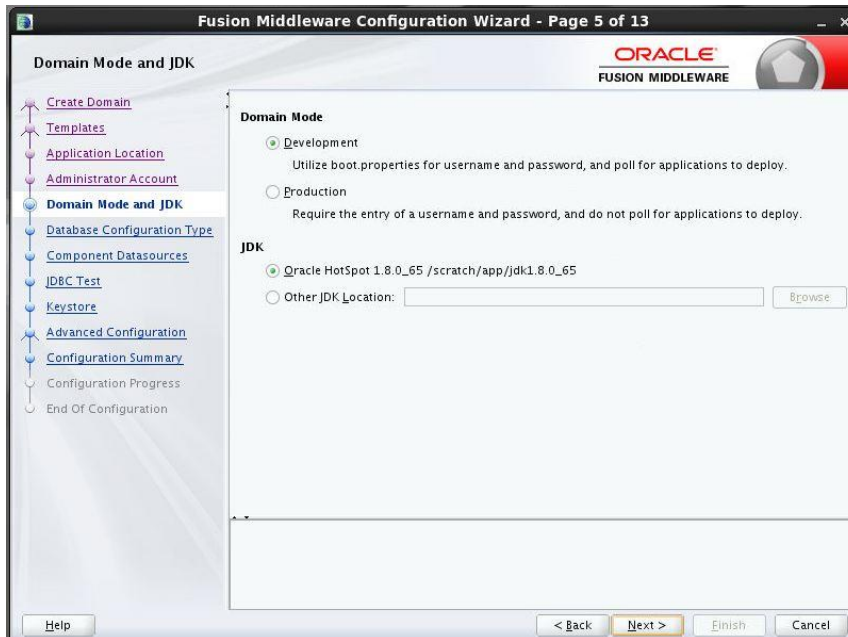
Fusion Middleware Configuration Wizard - Page 5 of 13

Domain Mode and JDK

ORACLE
FUSION MIDDLEWARE

Create Domain
Templates
Application Location
Administrator Account
Domain Mode and JDK
Database Configuration Type
Component Datasources
JDBC Test
Keystore
Advanced Configuration
Configuration Summary
Configuration Progress
End Of Configuration

Domain Mode

Development

Utilize boot.properties for username and password, and poll for applications to deploy.

Production

Require the entry of a username and password, and do not poll for applications to deploy.

JDK

Oracle HotSpot 1.8.0_65 /scratch/app/jdk1.8.0_65

Other JDK Location:

Browse

Help

< Back

Next >

Finish

Cancel